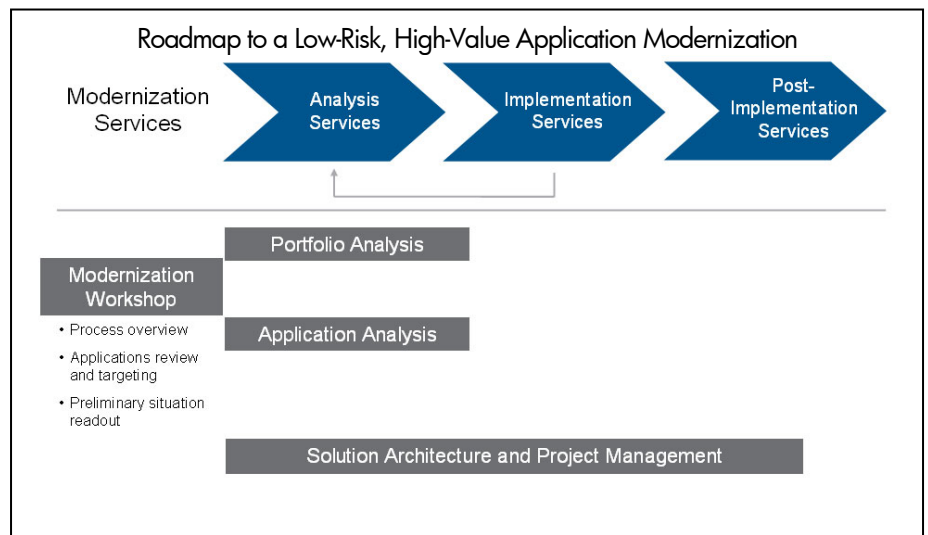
Roadmap to a Low-Risk, High-Value Application Modernization

Modernization Services

Analysis Services

Implementation Services

Post-Implementation Services

Portfolio Analysis

Modernization Workshop

• Process overview

• Applications review and targeting

• Preliminary situation readout

Application Analysis

Solution Architecture and Project Management